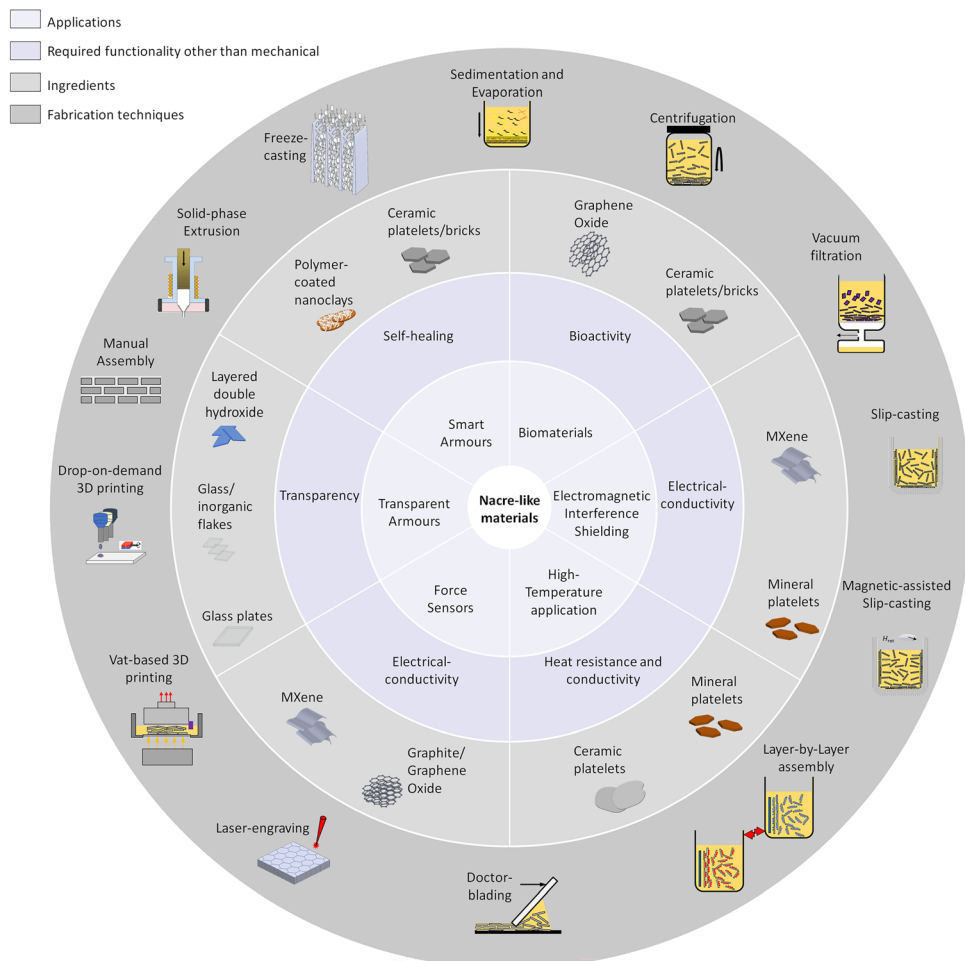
Applications
Required functionality other than mechanical
Ingredients
Fabrication techniques

Sedimentation and Evaporation
Centrifugation
Freeze-casting
Vacuum filtration
Solid-phase Extrusion
Slip-casting
Manual Assembly
Drop-on-demand 3D printing
Magnetic-assisted Slip-casting
$H_{rot}$
Vat-based 3D printing
Layer-by-Layer assembly
Laser-engraving
Doctor-blading

Ceramic platelets/bricks
Polymer-coated nanoclays
Graphene Oxide
Ceramic platelets/bricks
Layered double hydroxide
MXene
Glass/ inorganic flakes
Glass plates
Mineral platelets
MXene
Mineral platelets
Graphite/ Graphene Oxide
Ceramic platelets

Self-healing
Bioactivity
Transparency
Electrical-conductivity
Electrical-conductivity
Heat resistance and conductivity

Smart Armours
Biomaterials
Transparent Armours
Electromagnetic Interference Shielding
Force Sensors
High-Temperature application

Nacre-like materials